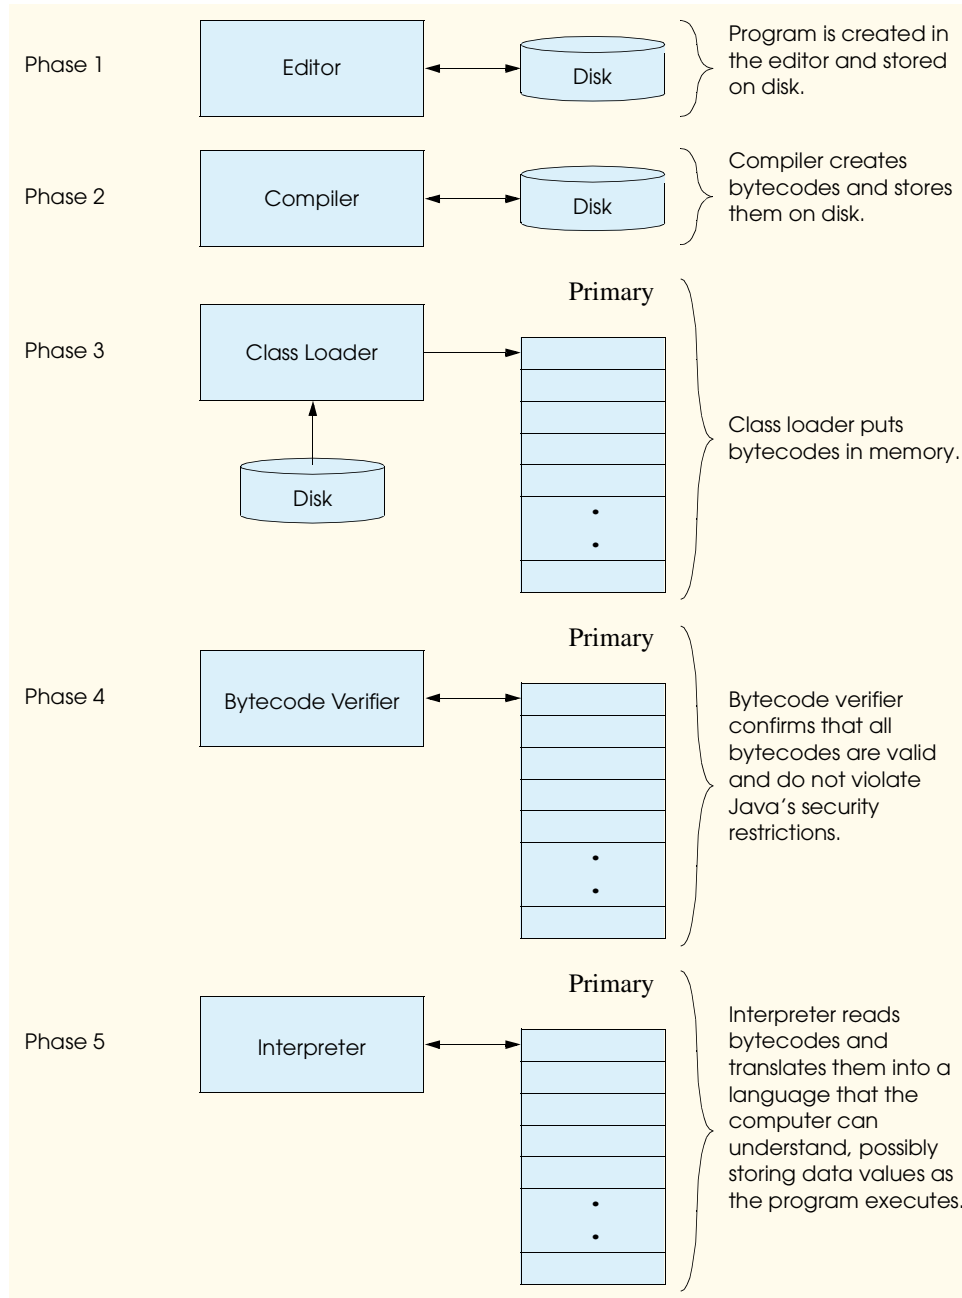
Phase 1

Editor

Disk

Program is created in the editor and stored on disk.

Phase 2

Compiler

Disk

Compiler creates bytecodes and stores them on disk.

Primary

Phase 3

Class Loader

Disk

Class loader puts bytecodes in memory.

Primary

Phase 4

Bytecode Verifier

Bytecode verifier confirms that all bytecodes are valid and do not violate Java's security restrictions.

Primary

Phase 5

Interpreter

Interpreter reads bytecodes and translates them into a language that the computer can understand, possibly storing data values as the program executes.